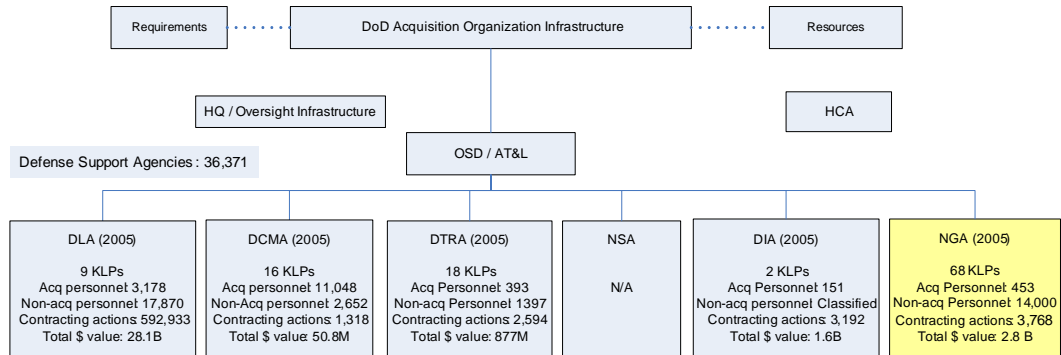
Requirements

DoD Acquisition Organization Infrastructure

Resources

HQ / Oversight Infrastructure

HCA

Defense Support Agencies: 36,371

OSD / AT&L

DLA (2005)

9 KLPs
Acq personnel: 3,178
Non-acq personnel: 17,870
Contracting actions: 592,933
Total $ value: 28.1B

DCMA (2005)

16 KLPs
Acq personnel: 11,048
Non-Acq personnel: 2,652
Contracting actions: 1,318
Total $ value: 50.8M

DTRA (2005)

18 KLPs
Acq Personnel: 393
Non-acq Personnel: 1397
Contracting actions: 2,594
Total $ value: 877M

NSA

N/A

DIA (2005)

2 KLPs
Acq Personnel: 151
Non-acq personnel: Classified
Contracting actions: 3,192
Total $ value: 1.6B

NGA (2005)

68 KLPs
Acq Personnel: 453
Non-acq Personnel: 14,000
Contracting actions: 3,768
Total $ value: 2.8 B